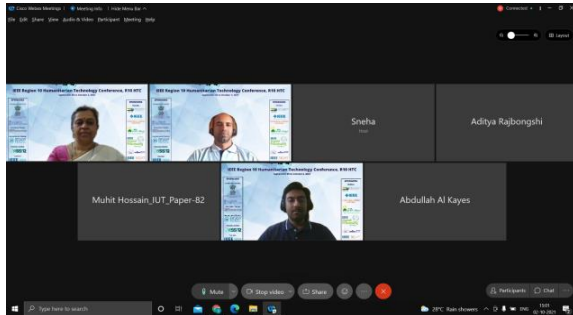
Cisco Webex Meetings | Meeting info | Hide Menu Bar

File Edit Share View Audio & Video Participant Meeting Help

Connected

Layout

IEEE Region 10 Humanitarian Technology Conference, R10 HTC

IEEE Region 10 Humanitarian Technology Conference, R10 HTC

Sneha

Aditya Rajbongshi

Muhit Hossain_IUT_Paper-82

IEEE Region 10 Humanitarian Technology Conference, R10 HTC

Abdullah Al Kayes

Mute

Stop video

Share

Participants

Chat

Type here to search

28°C Rain showers

ENG

02-10-2021